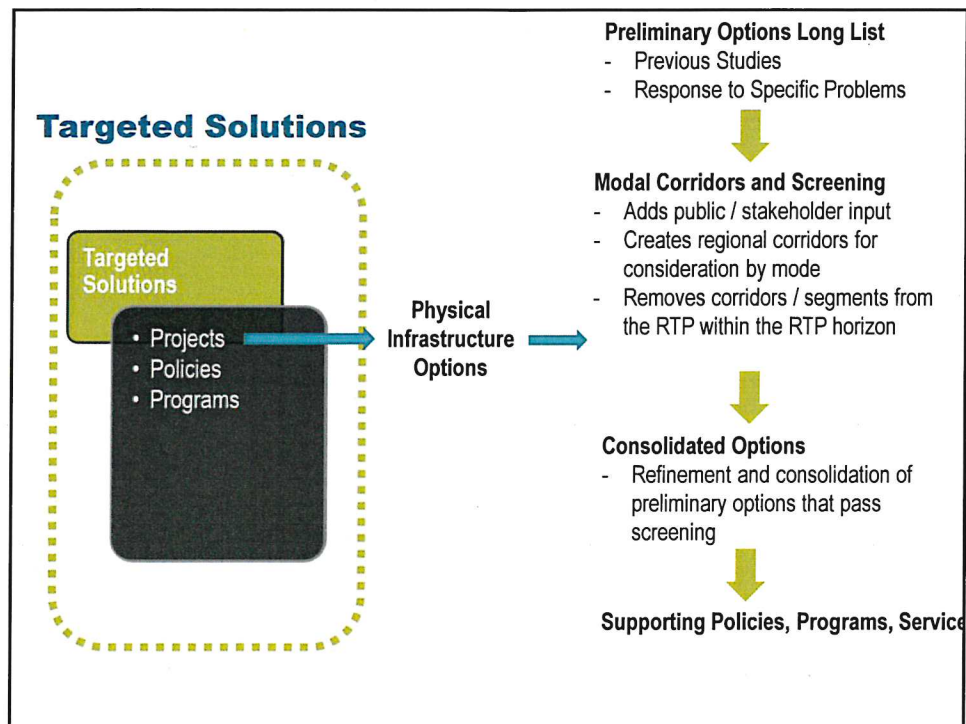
Targeted Solutions

Targeted Solutions

- Projects
- Policies
- Programs

Physical Infrastructure Options

Preliminary Options Long List
- Previous Studies
- Response to Specific Problems

Modal Corridors and Screening
- Adds public / stakeholder input
- Creates regional corridors for consideration by mode
- Removes corridors / segments from the RTP within the RTP horizon

Consolidated Options
- Refinement and consolidation of preliminary options that pass screening

Supporting Policies, Programs, Servic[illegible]